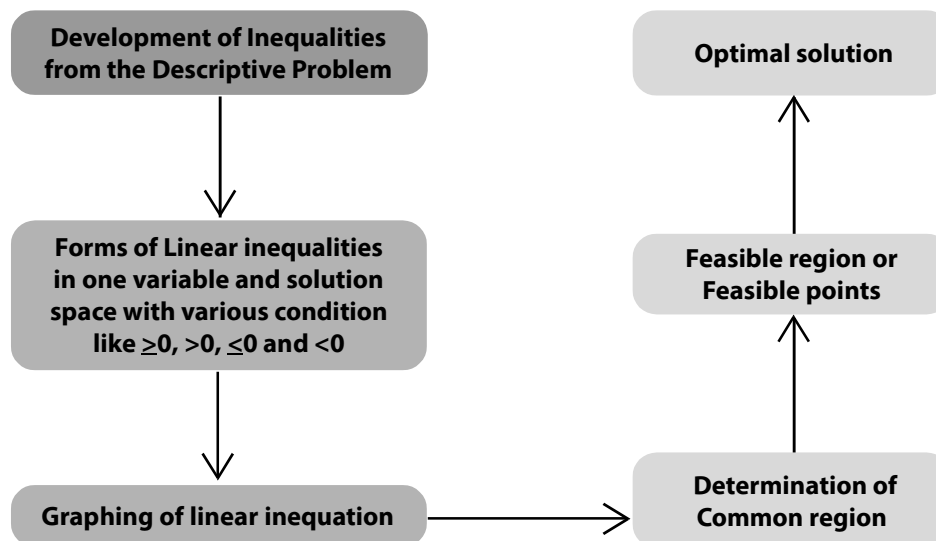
Development of Inequalities from the Descriptive Problem

Forms of Linear inequalities in one variable and solution space with various condition like $\geq 0$, $>0$, $\leq 0$ and $<0$

Graphing of linear inequation

Determination of Common region

Feasible region or Feasible points

Optimal solution